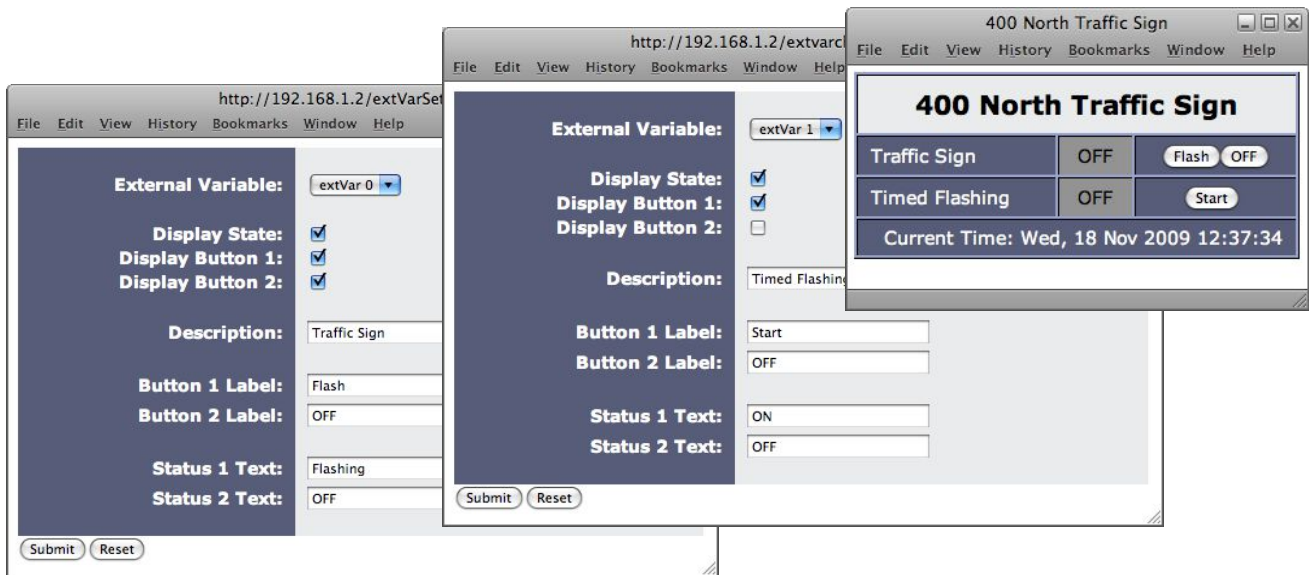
http://192.168.1.2/extVarSet
File Edit View History Bookmarks Window Help

| | |
|---|---|
| External Variable: | extVar 0 |
| Display State: | ☑ |
| Display Button 1: | ☑ |
| Display Button 2: | ☑ |
| Description: | Traffic Sign |
| Button 1 Label: | Flash |
| Button 2 Label: | OFF |
| Status 1 Text: | Flashing |
| Status 2 Text: | OFF |

Submit Reset

http://192.168.1.2/extvarcl
File Edit View History Bookmarks Window Help

| | |
|---|---|
| External Variable: | extVar 1 |
| Display State: | ☑ |
| Display Button 1: | ☑ |
| Display Button 2: | ☐ |
| Description: | Timed Flashing |
| Button 1 Label: | Start |
| Button 2 Label: | OFF |
| Status 1 Text: | ON |
| Status 2 Text: | OFF |

Submit Reset

400 North Traffic Sign
File Edit View History Bookmarks Window Help

400 North Traffic Sign

| | | |
|---|---|---|
| Traffic Sign | OFF | Flash OFF |
| Timed Flashing | OFF | Start |

Current Time: Wed, 18 Nov 2009 12:37:34